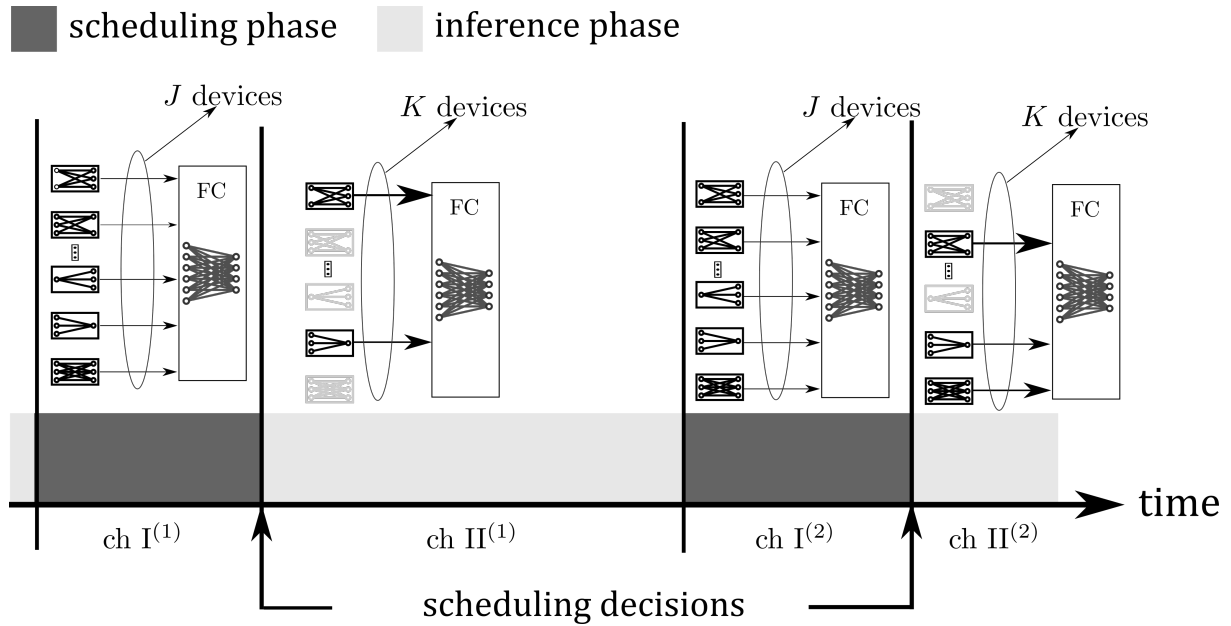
scheduling phase inference phase

$J$ devices

$K$ devices

$J$ devices

$K$ devices

FC

FC

FC

FC

time

ch $\mathrm{I}^{(1)}$

ch $\mathrm{II}^{(1)}$

ch $\mathrm{I}^{(2)}$

ch $\mathrm{II}^{(2)}$

scheduling decisions